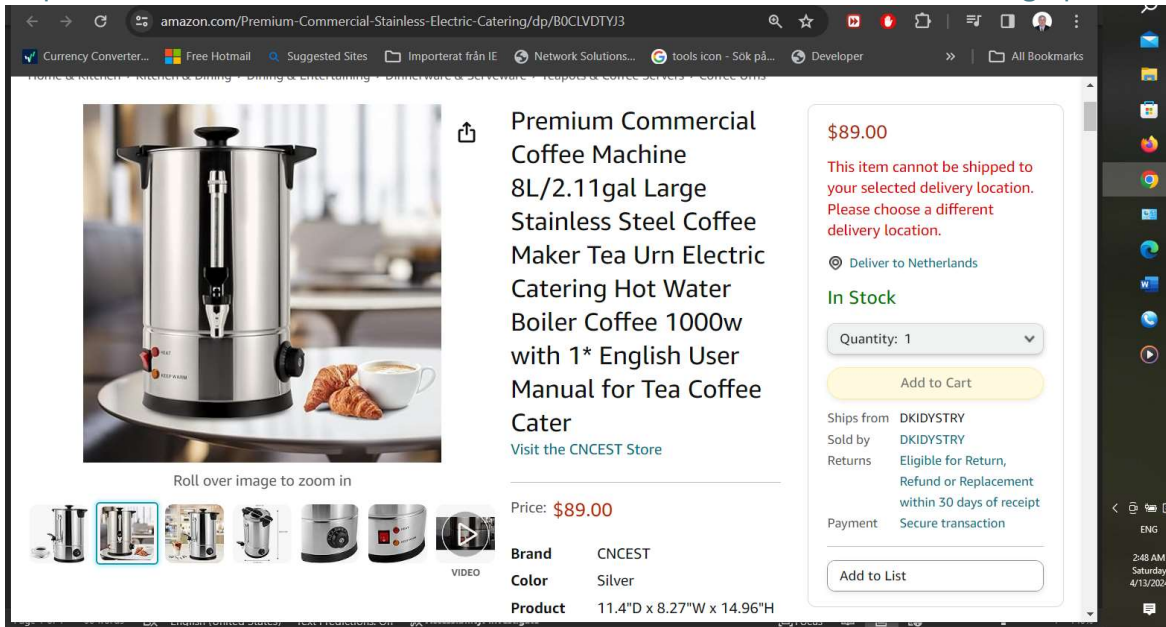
amazon.com/Premium-Commercial-Stainless-Electric-Catering/dp/B0CLVDTYJ3

Currency Converter... Free Hotmail Suggested Sites Importerat från IE Network Solutions... tools icon - Sök på... Developer » All Bookmarks

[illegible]

Premium Commercial Coffee Machine 8L/2.11gal Large Stainless Steel Coffee Maker Tea Urn Electric Catering Hot Water Boiler Coffee 1000w with 1* English User Manual for Tea Coffee Cater

Visit the CNCEST Store

Roll over image to zoom in

VIDEO

Price: $89.00

| Brand | CNCEST |
|---|---|
| Color | Silver |
| Product | 11.4"D x 8.27"W x 14.96"H |

$89.00

This item cannot be shipped to your selected delivery location. Please choose a different delivery location.

Deliver to Netherlands

In Stock

Quantity: 1

Add to Cart

| Ships from | DKIDYSTRY |
|---|---|
| Sold by | DKIDYSTRY |
| Returns | Eligible for Return, Refund or Replacement within 30 days of receipt |
| Payment | Secure transaction |

Add to List

ENG
2:48 AM
Saturday
4/13/2024